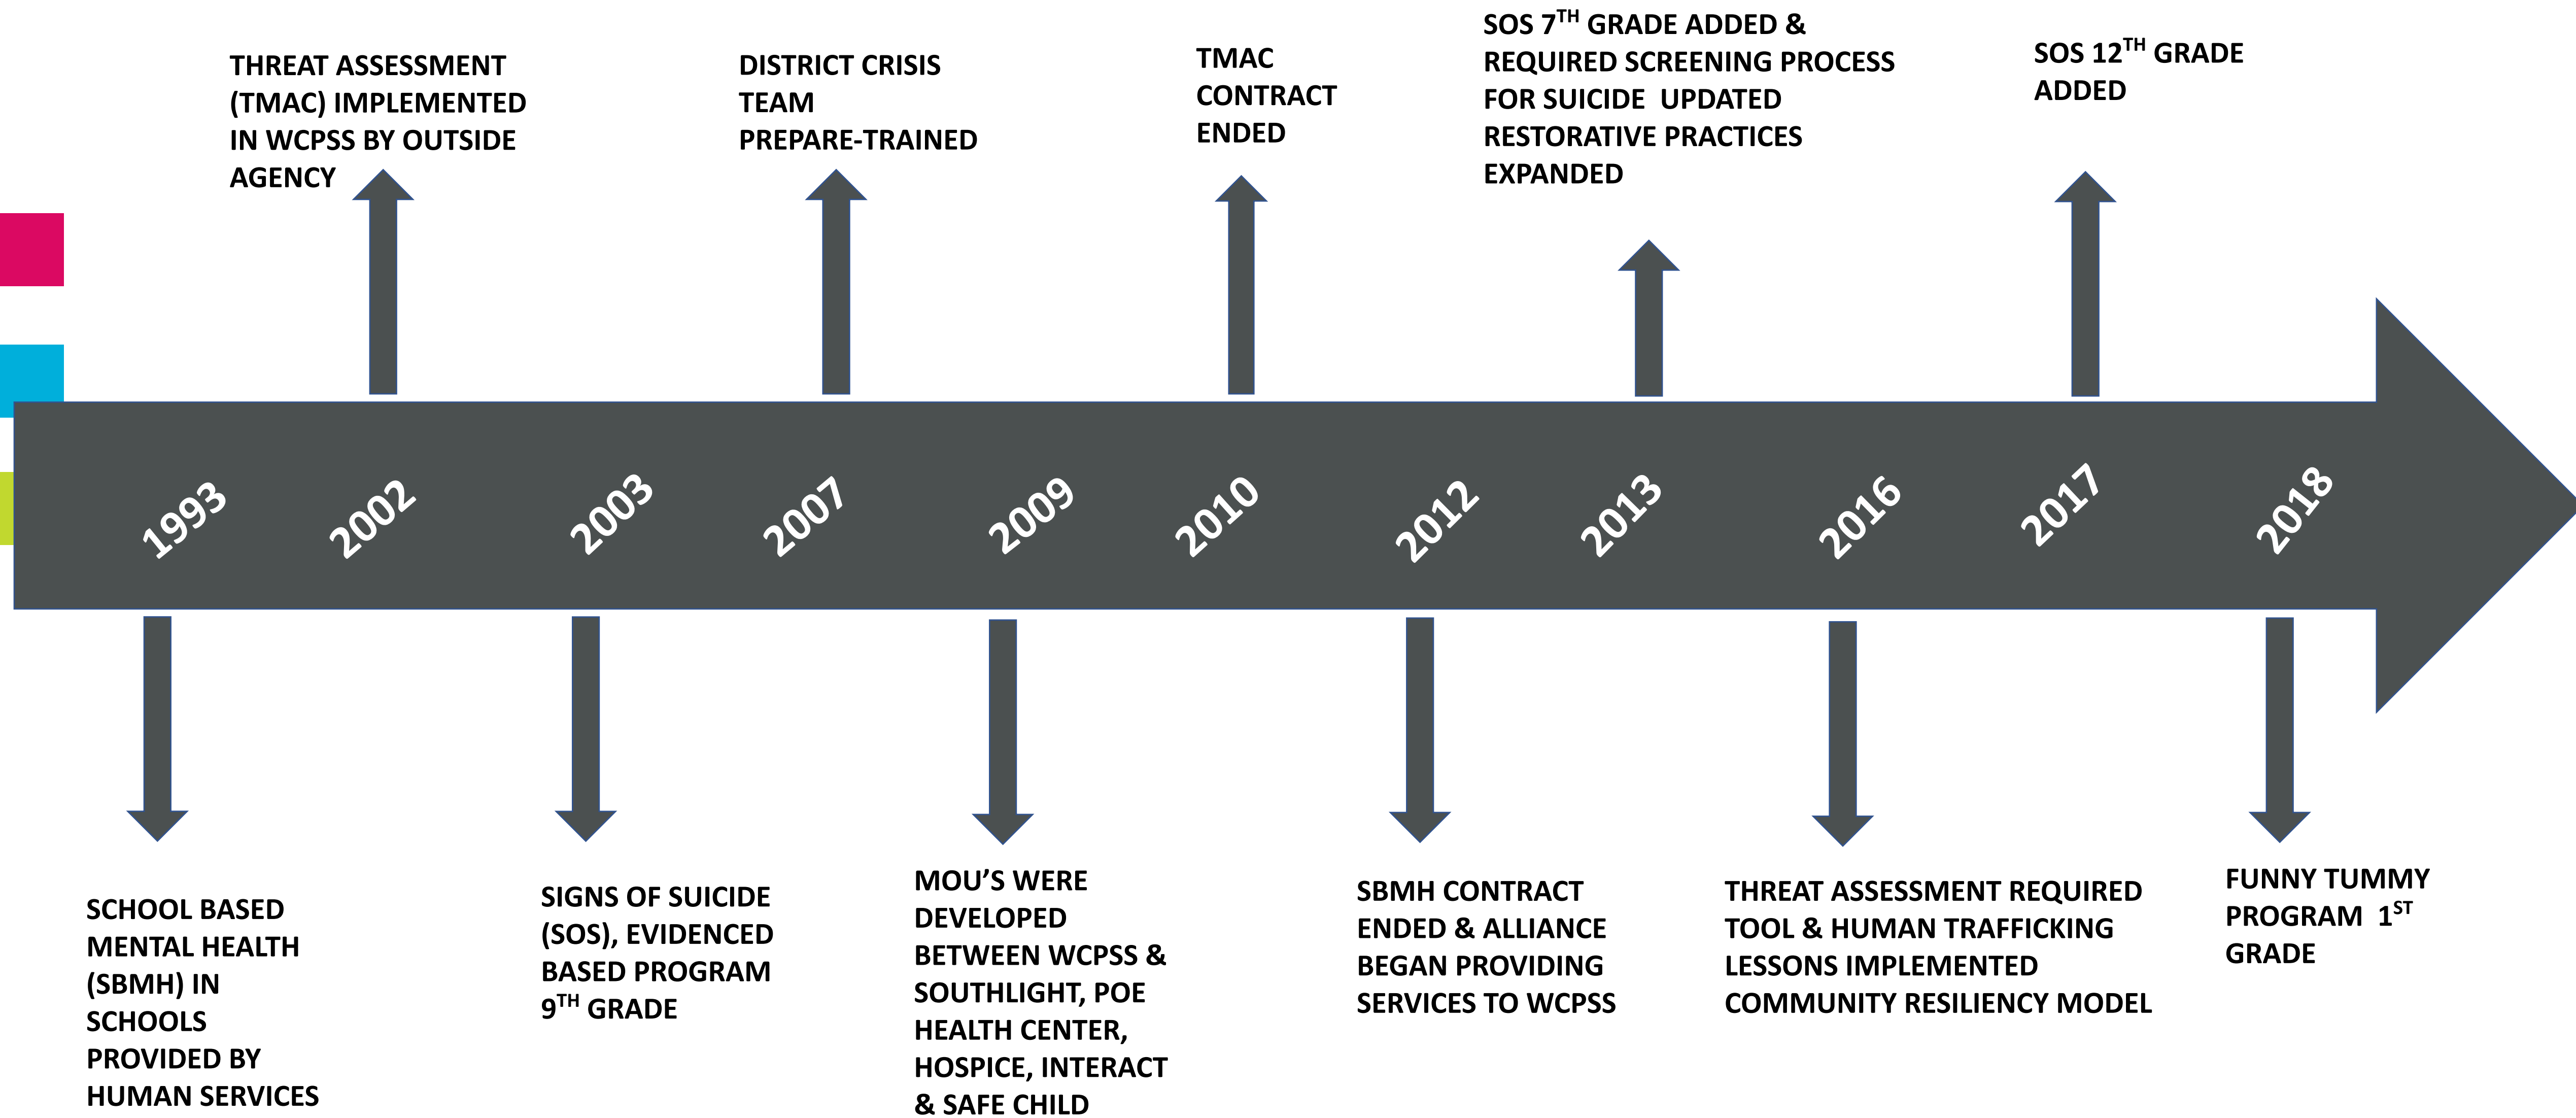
THREAT ASSESSMENT (TMAC) IMPLEMENTED IN WCPSS BY OUTSIDE AGENCY

DISTRICT CRISIS TEAM PREPARE-TRAINED

TMAC CONTRACT ENDED

SOS 7$^{TH}$ GRADE ADDED & REQUIRED SCREENING PROCESS FOR SUICIDE UPDATED RESTORATIVE PRACTICES EXPANDED

SOS 12$^{TH}$ GRADE ADDED

1993

2002

2003

2007

2009

2010

2012

2013

2016

2017

2018

SCHOOL BASED MENTAL HEALTH (SBMH) IN SCHOOLS PROVIDED BY HUMAN SERVICES

SIGNS OF SUICIDE (SOS), EVIDENCED BASED PROGRAM 9$^{TH}$ GRADE

MOU'S WERE DEVELOPED BETWEEN WCPSS & SOUTHLIGHT, POE HEALTH CENTER, HOSPICE, INTERACT & SAFE CHILD

SBMH CONTRACT ENDED & ALLIANCE BEGAN PROVIDING SERVICES TO WCPSS

THREAT ASSESSMENT REQUIRED TOOL & HUMAN TRAFFICKING LESSONS IMPLEMENTED COMMUNITY RESILIENCY MODEL

FUNNY TUMMY PROGRAM 1$^{ST}$ GRADE